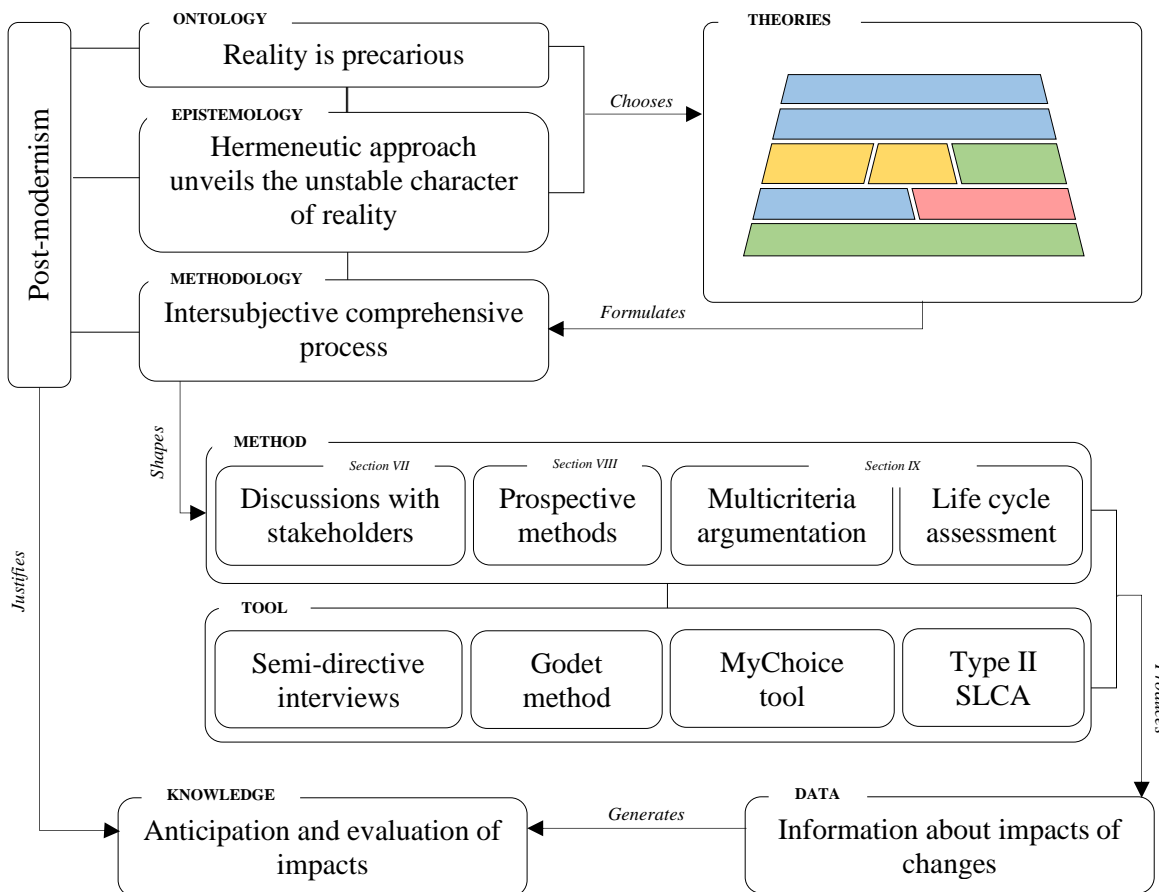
Post-modernism

ONTOLOGY
Reality is precarious

EPISTEMOLOGY
Hermeneutic approach unveils the unstable character of reality

Chooses

THEORIES

METHODOLOGY
Intersubjective comprehensive process

Formulates

Shapes

Justifies

METHOD
Section VII
Discussions with stakeholders
Section VIII
Prospective methods
Section IX
Multicriteria argumentation
Life cycle assessment

TOOL
Semi-directive interviews
Godet method
MyChoice tool
Type II SLCA

Produces

KNOWLEDGE
Anticipation and evaluation of impacts

Generates

DATA
Information about impacts of changes